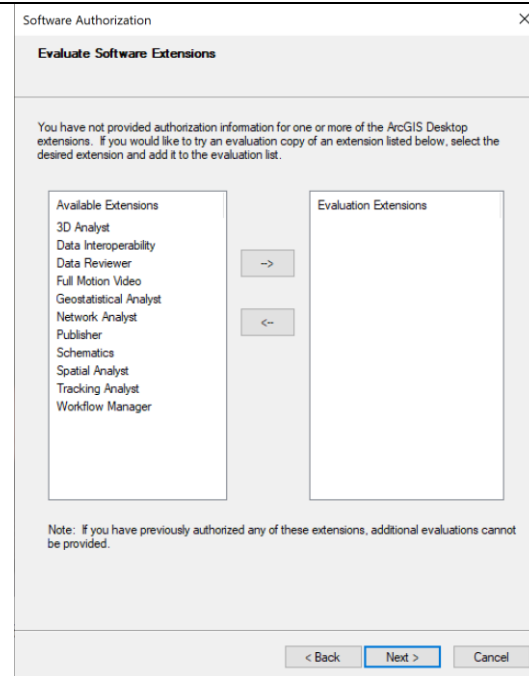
Software Authorization
×

Evaluate Software Extensions

You have not provided authorization information for one or more of the ArcGIS Desktop extensions. If you would like to try an evaluation copy of an extension listed below, select the desired extension and add it to the evaluation list.

Available Extensions
3D Analyst
Data Interoperability
Data Reviewer
Full Motion Video
Geostatistical Analyst
Network Analyst
Publisher
Schematics
Spatial Analyst
Tracking Analyst
Workflow Manager

->

<-

Evaluation Extensions

Note: If you have previously authorized any of these extensions, additional evaluations cannot be provided.

< Back
Next >
Cancel